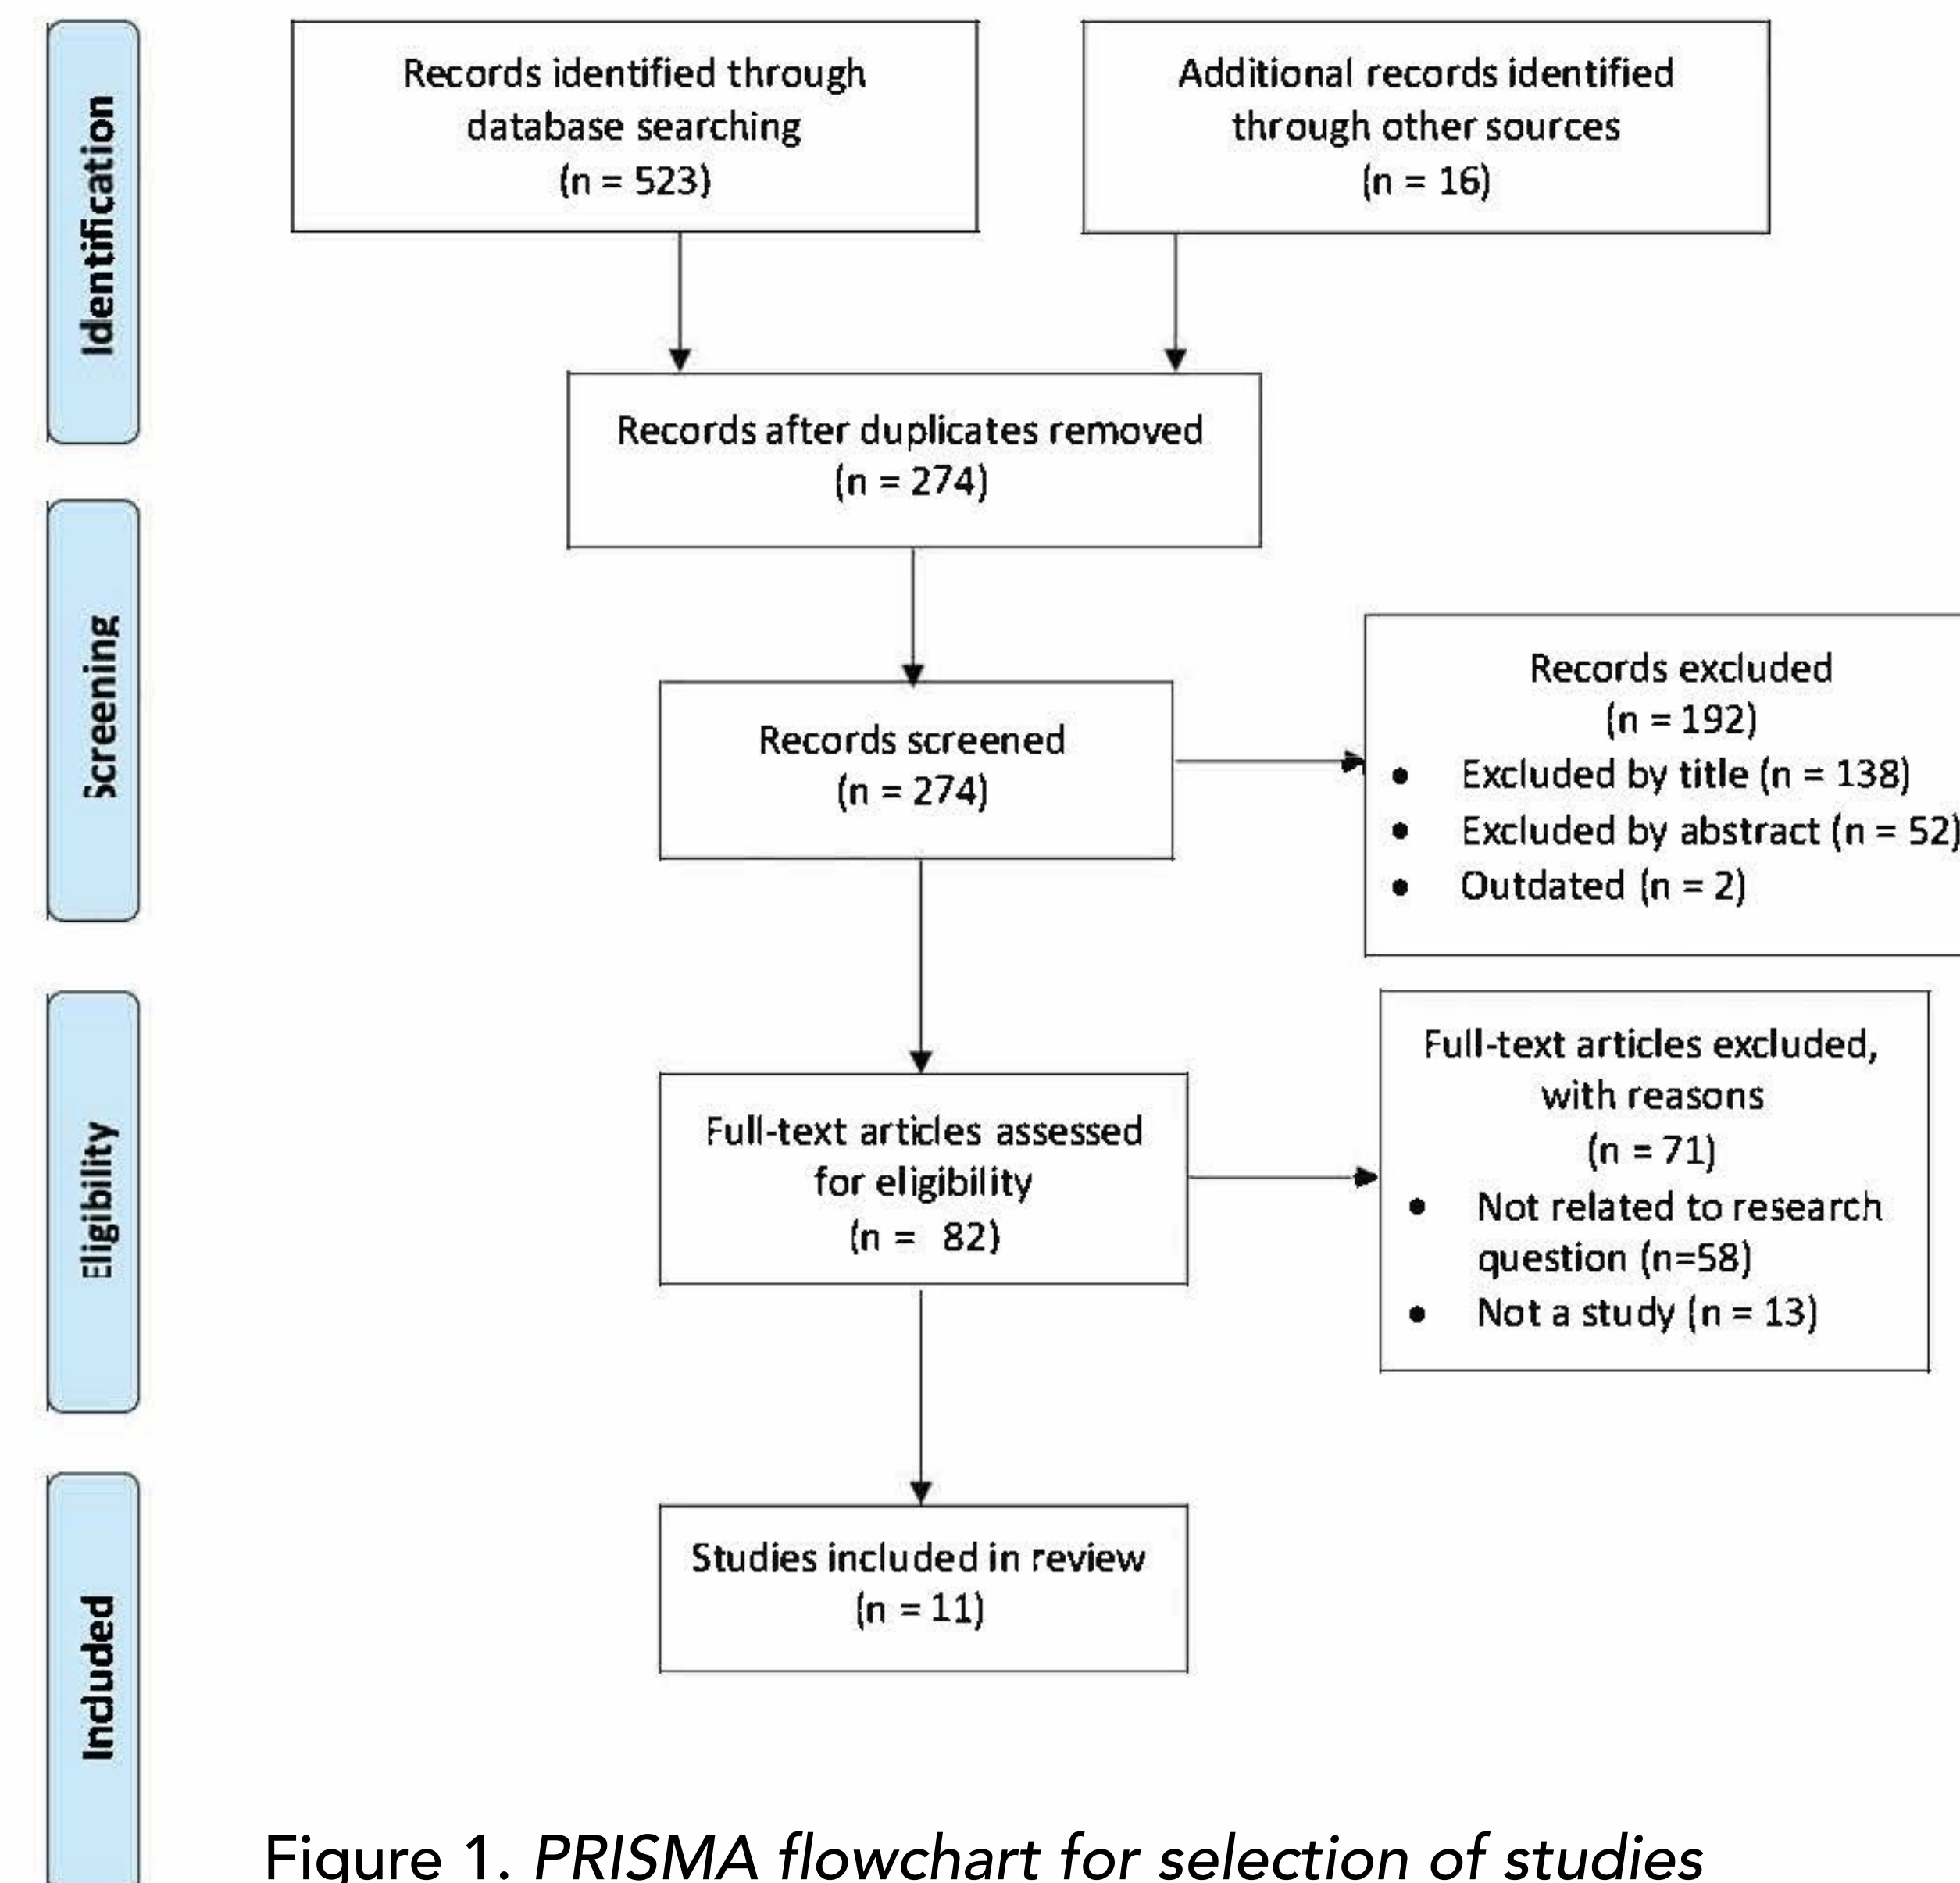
Identification

Records identified through database searching (n = 523)

Additional records identified through other sources (n = 16)

Records after duplicates removed (n = 274)

Screening

Records screened (n = 274)

Records excluded (n = 192)
- Excluded by title (n = 138)
- Excluded by abstract (n = 52)
- Outdated (n = 2)

Eligibility

Full-text articles assessed for eligibility (n = 82)

Full-text articles excluded, with reasons (n = 71)
- Not related to research question (n=58)
- Not a study (n = 13)

Included

Studies included in review (n = 11)

Figure 1. PRISMA flowchart for selection of studies